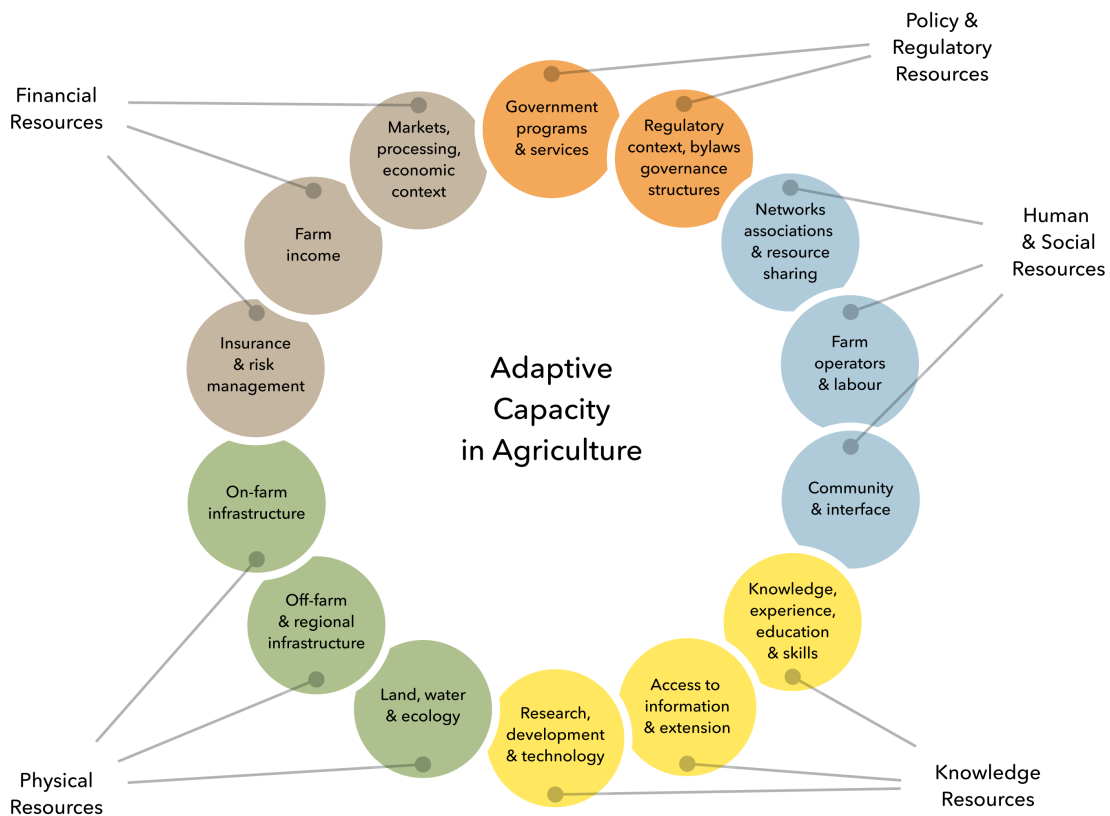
Policy & Regulatory Resources

Financial Resources

Human & Social Resources

Government programs & services

Regulatory context, bylaws governance structures

Markets, processing, economic context

Farm income

Networks associations & resource sharing

Farm operators & labour

Insurance & risk management

Adaptive Capacity in Agriculture

Community & interface

On-farm infrastructure

Knowledge, experience, education & skills

Off-farm & regional infrastructure

Access to information & extension

Land, water & ecology

Research, development & technology

Knowledge Resources

Physical Resources